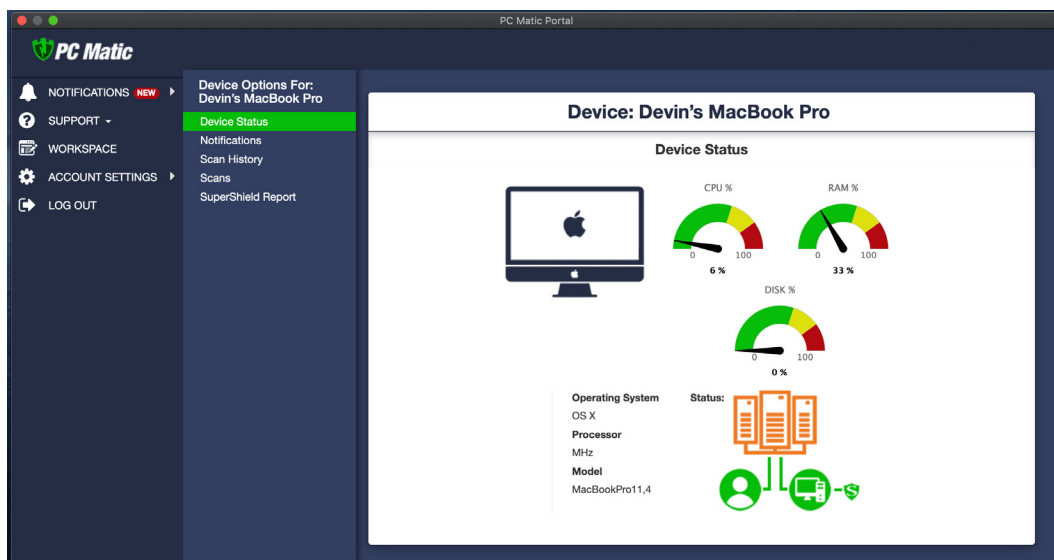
PC Matic Portal

PC Matic

NOTIFICATIONS NEW
SUPPORT
WORKSPACE
ACCOUNT SETTINGS
LOG OUT

Device Options For: Devin's MacBook Pro
Device Status
Notifications
Scan History
Scans
SuperShield Report

Device: Devin's MacBook Pro

Device Status

CPU %
0 100
6 %

RAM %
0 100
33 %

DISK %
0 100
0 %

Operating System
OS X
Processor
MHz
Model
MacBookPro11,4

Status: